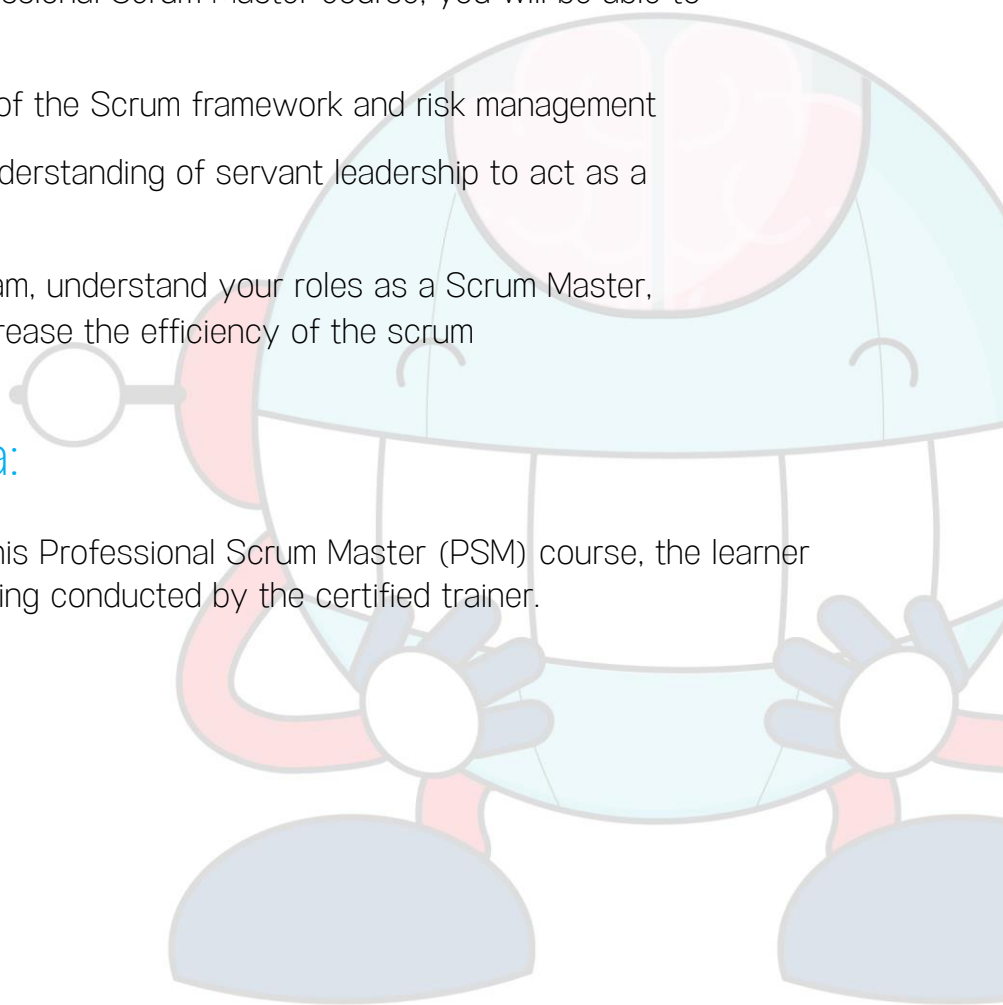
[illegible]essional Scrum Master course, you will be able to

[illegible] of the Scrum framework and risk management

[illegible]derstanding of servant leadership to act as a

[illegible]am, understand your roles as a Scrum Master, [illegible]rease the efficiency of the scrum

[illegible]a:

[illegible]his Professional Scrum Master (PSM) course, the learner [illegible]ing conducted by the certified trainer.